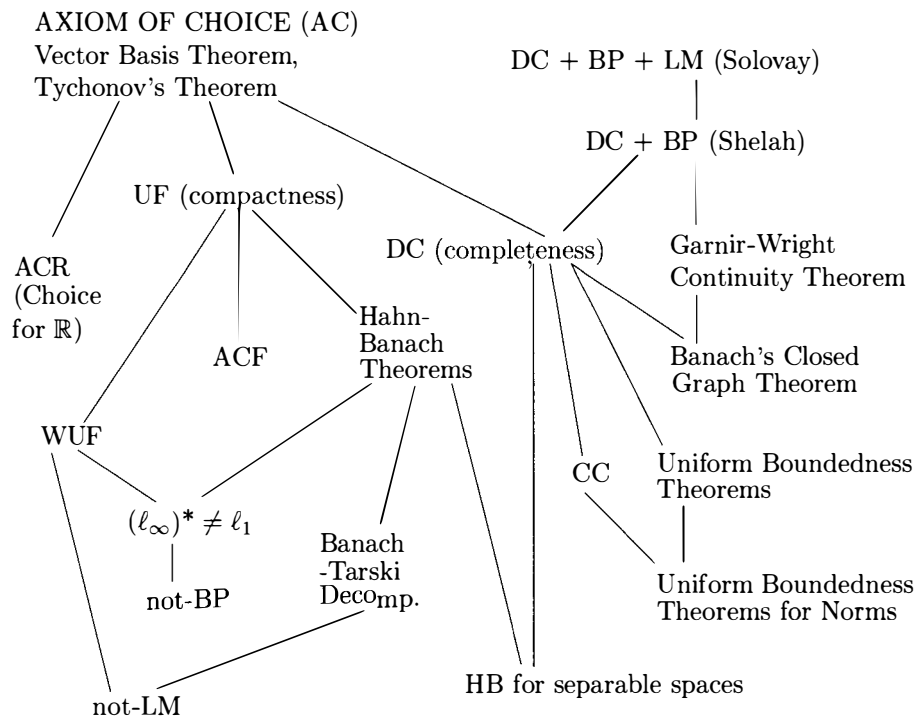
AXIOM OF CHOICE (AC)
Vector Basis Theorem,
Tychonov's Theorem

DC + BP + LM (Solovay)

DC + BP (Shelah)

UF (compactness)

DC (completeness)

Garnir-Wright
Continuity Theorem

ACR
(Choice
for $\mathbb{R}$)

ACF

Hahn-
Banach
Theorems

Banach's Closed
Graph Theorem

WUF

CC

Uniform Boundedness
Theorems

$(\ell_\infty)^* \neq \ell_1$

Banach
-Tarski
Decomp.

not-BP

Uniform Boundedness
Theorems for Norms

HB for separable spaces

not-LM